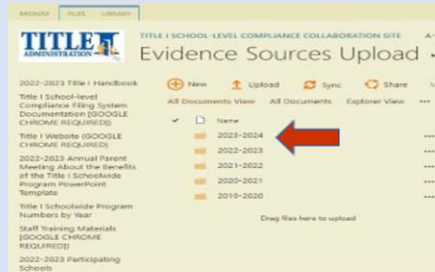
BROWSE FILES LIBRARY

TITLE I ADMINISTRATION

TITLE I SCHOOL-LEVEL COMPLIANCE COLLABORATION SITE

Evidence Sources Upload

2022-2023 Title I Handbook

Title I School-level Compliance Filing System Documentation (GOOGLE CHROME REQUIRED)

Title I Website (GOOGLE CHROME REQUIRED)

2022-2023 Annual Parent Meeting About the Benefits of the Title I Schoolwide Program PowerPoint Template

Title I Schoolwide Program Numbers by Year

Staff Training Materials (GOOGLE CHROME REQUIRED)

2022-2023 Participating Schools

New Upload Sync Share

All Documents View All Documents Explorer View

Name

2023-2024

2022-2023

2021-2022

2020-2021

2019-2020

Drag files here to upload